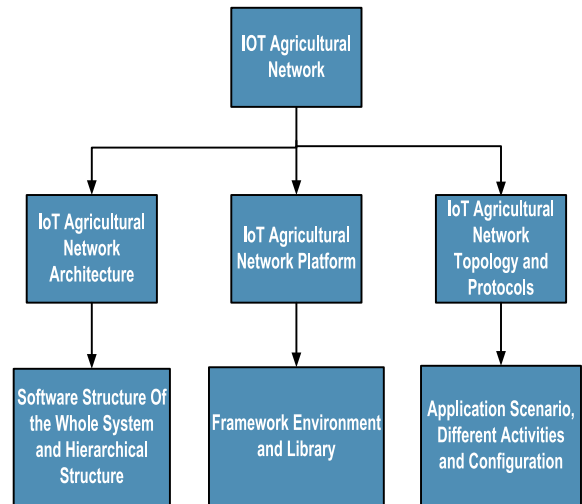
IOT Agricultural Network

IoT Agricultural Network Architecture

IoT Agricultural Network Platform

IoT Agricultural Network Topology and Protocols

Software Structure Of the Whole System and Hierarchical Structure

Framework Environment and Library

Application Scenario, Different Activities and Configuration